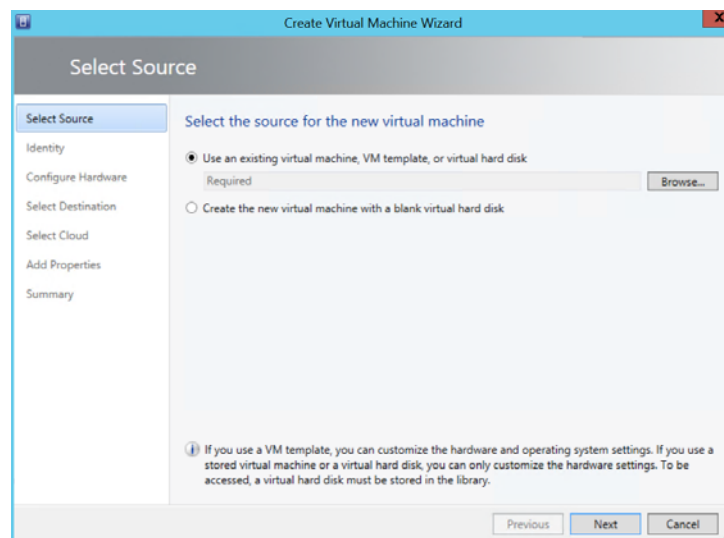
Create Virtual Machine Wizard

X

Select Source

Select Source
Identity
Configure Hardware
Select Destination
Select Cloud
Add Properties
Summary

Select the source for the new virtual machine

Use an existing virtual machine, VM template, or virtual hard disk

Required

Browse...

Create the new virtual machine with a blank virtual hard disk

If you use a VM template, you can customize the hardware and operating system settings. If you use a stored virtual machine or a virtual hard disk, you can only customize the hardware settings. To be accessed, a virtual hard disk must be stored in the library.

Previous

Next

Cancel